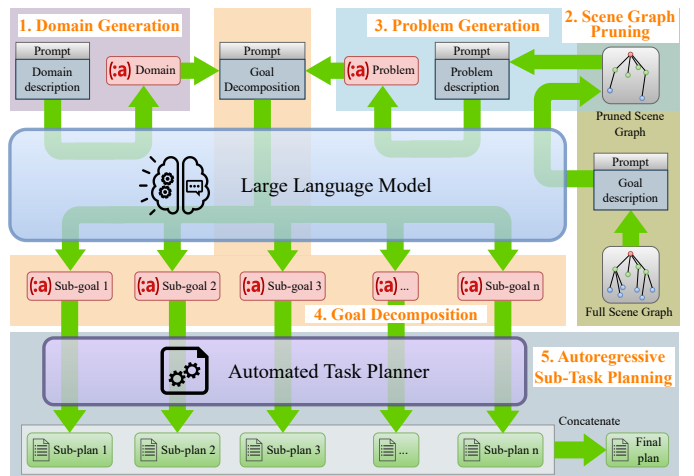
1. Domain Generation

Prompt

Domain description

(:a) Domain

Prompt

Goal Decomposition

3. Problem Generation

(:a) Problem

Prompt

Problem description

2. Scene Graph Pruning

Pruned Scene Graph

Large Language Model

Prompt

Goal description

Full Scene Graph

(:a) Sub-goal 1

(:a) Sub-goal 2

(:a) Sub-goal 3

(:a) ...

(:a) Sub-goal n

4. Goal Decomposition

Automated Task Planner

5. Autoregressive Sub-Task Planning

Sub-plan 1

Sub-plan 2

Sub-plan 3

...

Sub-plan n

Concatenate

Final plan